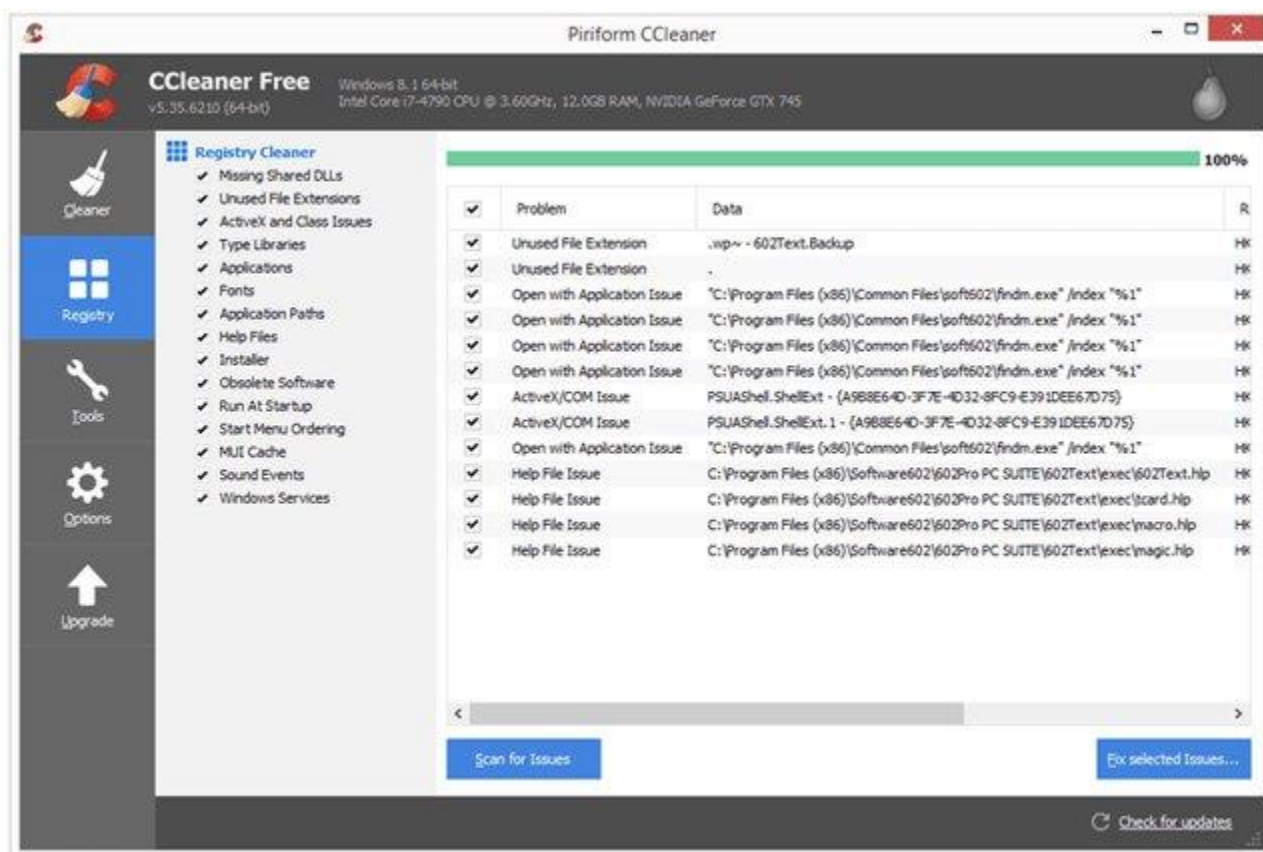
Piriform CCleaner

CCleaner Free
v5.35.6210 (64-bit)
Windows 8.1 64-bit
Intel Core i7-4790 CPU @ 3.60GHz, 12.0GB RAM, NVIDIA GeForce GTX 745

Cleaner
Registry
Tools
Options
Upgrade

Registry Cleaner
✔ Missing Shared DLLs
✔ Unused File Extensions
✔ ActiveX and Class Issues
✔ Type Libraries
✔ Applications
✔ Fonts
✔ Application Paths
✔ Help Files
✔ Installer
✔ Obsolete Software
✔ Run At Startup
✔ Start Menu Ordering
✔ MUI Cache
✔ Sound Events
✔ Windows Services

100%

| ✔ | Problem | Data | R |
|---|---|---|---|
| ✔ | Unused File Extension | .wp~ - 602Text.Backup | HK |
| ✔ | Unused File Extension | . | HK |
| ✔ | Open with Application Issue | "C:\Program Files (x86)\Common Files\soft602\findm.exe" /index "%1" | HK |
| ✔ | Open with Application Issue | "C:\Program Files (x86)\Common Files\soft602\findm.exe" /index "%1" | HK |
| ✔ | Open with Application Issue | "C:\Program Files (x86)\Common Files\soft602\findm.exe" /index "%1" | HK |
| ✔ | Open with Application Issue | "C:\Program Files (x86)\Common Files\soft602\findm.exe" /index "%1" | HK |
| ✔ | ActiveX/COM Issue | PSUAShell.ShellExt - {A9B8E64D-3F7E-4D32-8FC9-E391DEE67D75} | HK |
| ✔ | ActiveX/COM Issue | PSUAShell.ShellExt.1 - {A9B8E64D-3F7E-4D32-8FC9-E391DEE67D75} | HK |
| ✔ | Open with Application Issue | "C:\Program Files (x86)\Common Files\soft602\findm.exe" /index "%1" | HK |
| ✔ | Help File Issue | C:\Program Files (x86)\Software602\602Pro PC SUITE\602Text\exec\602Text.hlp | HK |
| ✔ | Help File Issue | C:\Program Files (x86)\Software602\602Pro PC SUITE\602Text\exec\tcard.hlp | HK |
| ✔ | Help File Issue | C:\Program Files (x86)\Software602\602Pro PC SUITE\602Text\exec\macro.hlp | HK |
| ✔ | Help File Issue | C:\Program Files (x86)\Software602\602Pro PC SUITE\602Text\exec\magic.hlp | HK |

Scan for Issues
Fix selected Issues...

Check for updates